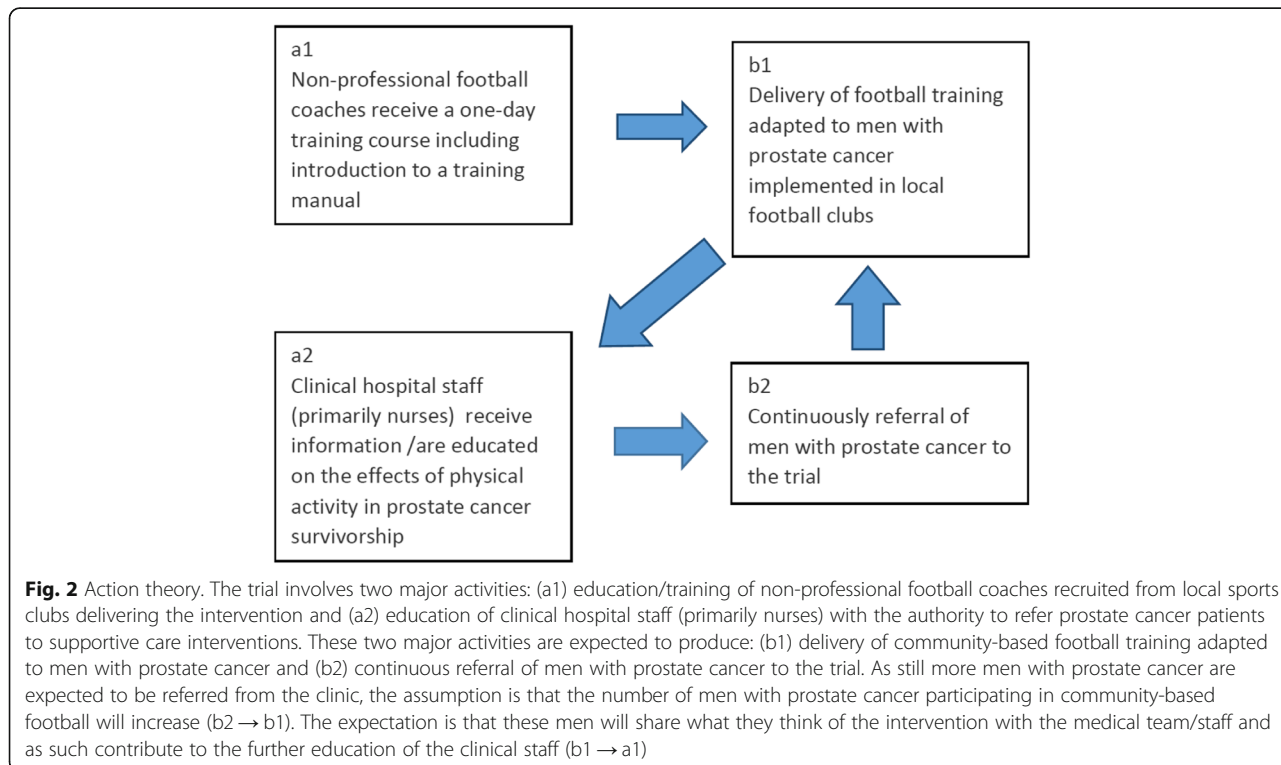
a1
Non-professional football coaches receive a one-day training course including introduction to a training manual

b1
Delivery of football training adapted to men with prostate cancer implemented in local football clubs

a2
Clinical hospital staff (primarily nurses) receive information /are educated on the effects of physical activity in prostate cancer survivorship

b2
Continuously referral of men with prostate cancer to the trial

**Fig. 2** Action theory. The trial involves two major activities: (a1) education/training of non-professional football coaches recruited from local sports clubs delivering the intervention and (a2) education of clinical hospital staff (primarily nurses) with the authority to refer prostate cancer patients to supportive care interventions. These two major activities are expected to produce: (b1) delivery of community-based football training adapted to men with prostate cancer and (b2) continuous referral of men with prostate cancer to the trial. As still more men with prostate cancer are expected to be referred from the clinic, the assumption is that the number of men with prostate cancer participating in community-based football will increase (b2 → b1). The expectation is that these men will share what they think of the intervention with the medical team/staff and as such contribute to the further education of the clinical staff (b1 → a1)